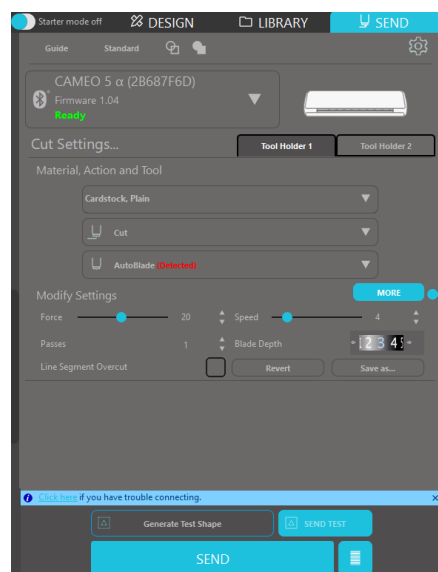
Starter mode off DESIGN LIBRARY SEND

Guide Standard

CAMEO 5 α (2B687F6D)
Firmware 1.04
Ready

Cut Settings...
Tool Holder 1 Tool Holder 2

Material, Action and Tool

Cardstock, Plain

Cut

AutoBlade (Detected)

Modify Settings
MORE

Force 20 Speed 4

Passes 1 Blade Depth 2 3 4 5

Line Segment Overcut Revert Save as...

Click here if you have trouble connecting.

Generate Test Shape SEND TEST

SEND